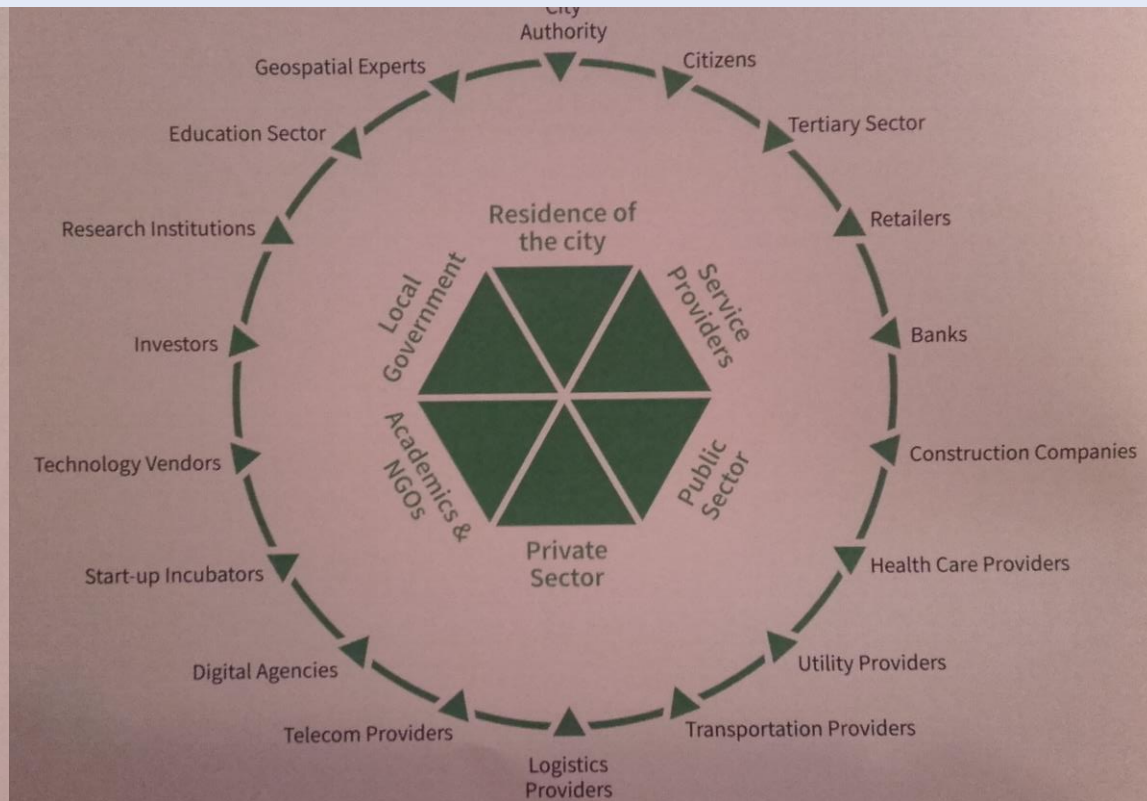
City Authority

Citizens

Tertiary Sector

Retailers

Banks

Construction Companies

Health Care Providers

Utility Providers

Transportation Providers

Logistics Providers

Telecom Providers

Digital Agencies

Start-up Incubators

Technology Vendors

Investors

Research Institutions

Education Sector

Geospatial Experts

Residence of the city

Service Providers

Public Sector

Private Sector

Academics & NGOs

Local Government